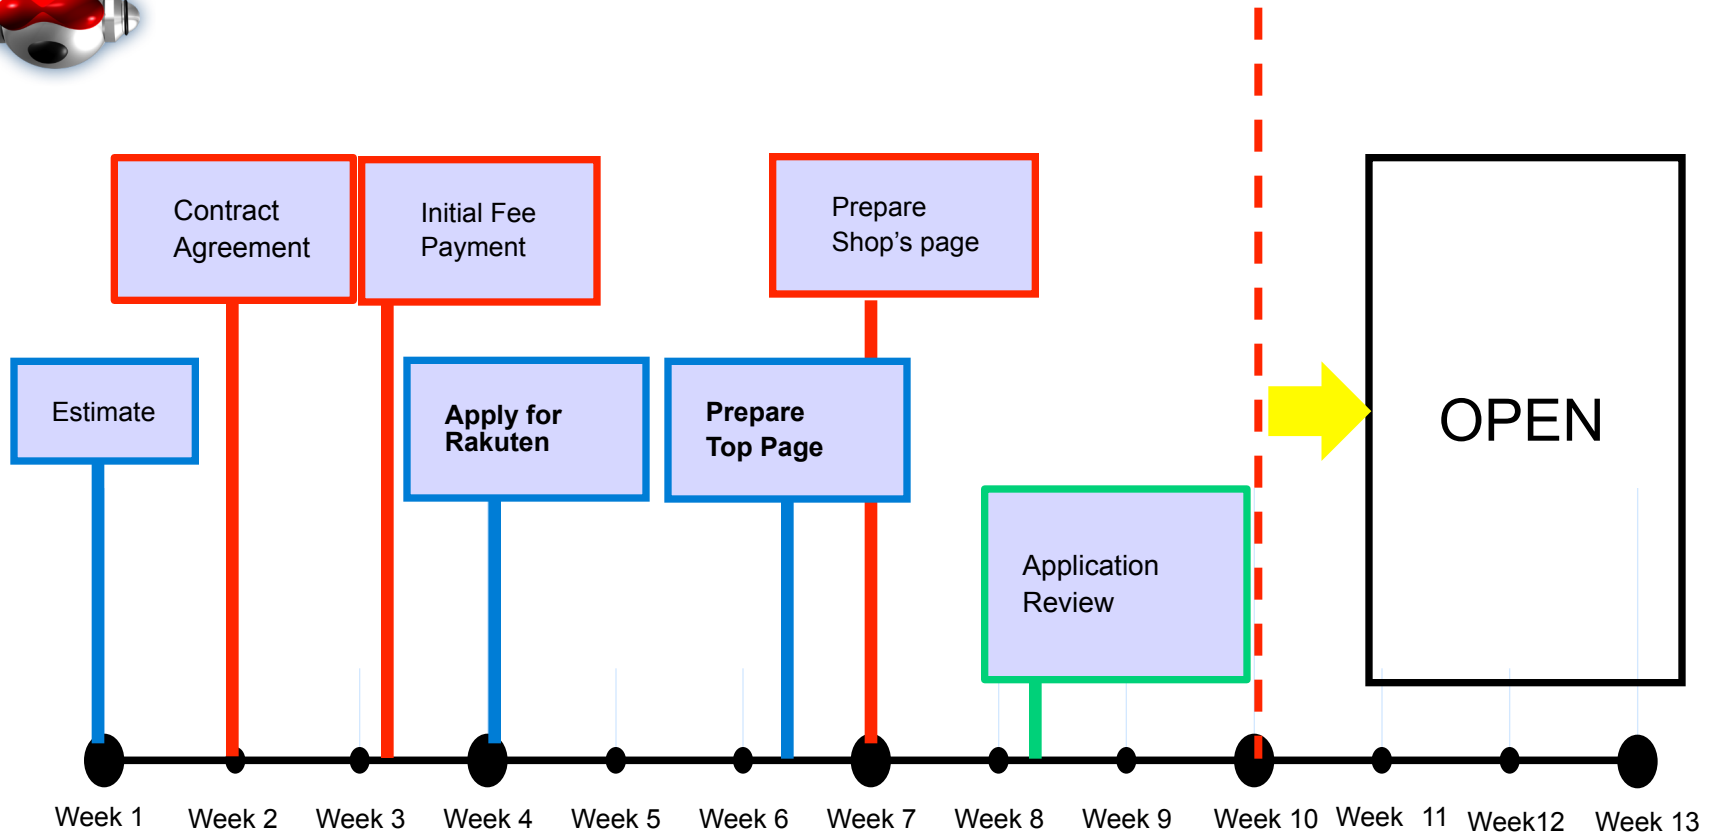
Contract Agreement

Initial Fee Payment

Prepare Shop’s page

Estimate

Apply for Rakuten

Prepare Top Page

OPEN

Application Review

Week 1 Week 2 Week 3 Week 4 Week 5 Week 6 Week 7 Week 8 Week 9 Week 10 Week 11 Week12 Week 13